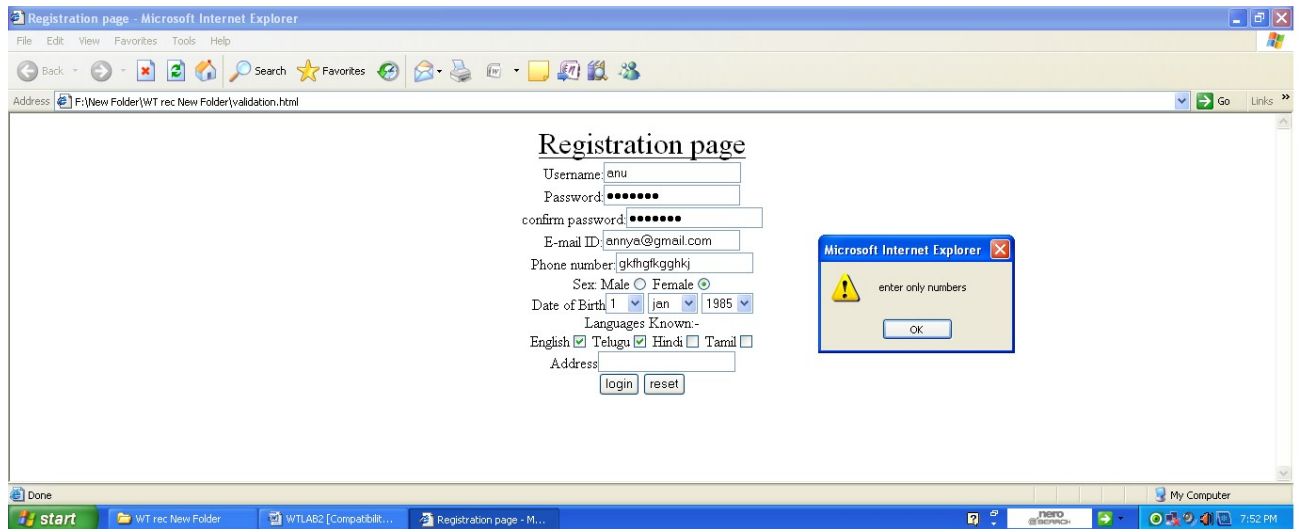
Registration page - Microsoft Internet Explorer

File Edit View Favorites Tools Help

Back Search Favorites

Address F:\New Folder\WT rec New Folder\validation.html

Go Links »

Registration page

Username: anu

Password: •••••••

confirm password: •••••••

E-mail ID: annya@gmail.com

Phone number: gkfhgfkgghkj

Sex: Male Female

Date of Birth 1 jan 1985

Languages Known:-

English Telugu Hindi Tamil

Address

login reset

Microsoft Internet Explorer

enter only numbers

OK

Done

My Computer

start WT rec New Folder WTLAB2 [Compatibilit... Registration page - M...

nero SEARCH

7:52 PM